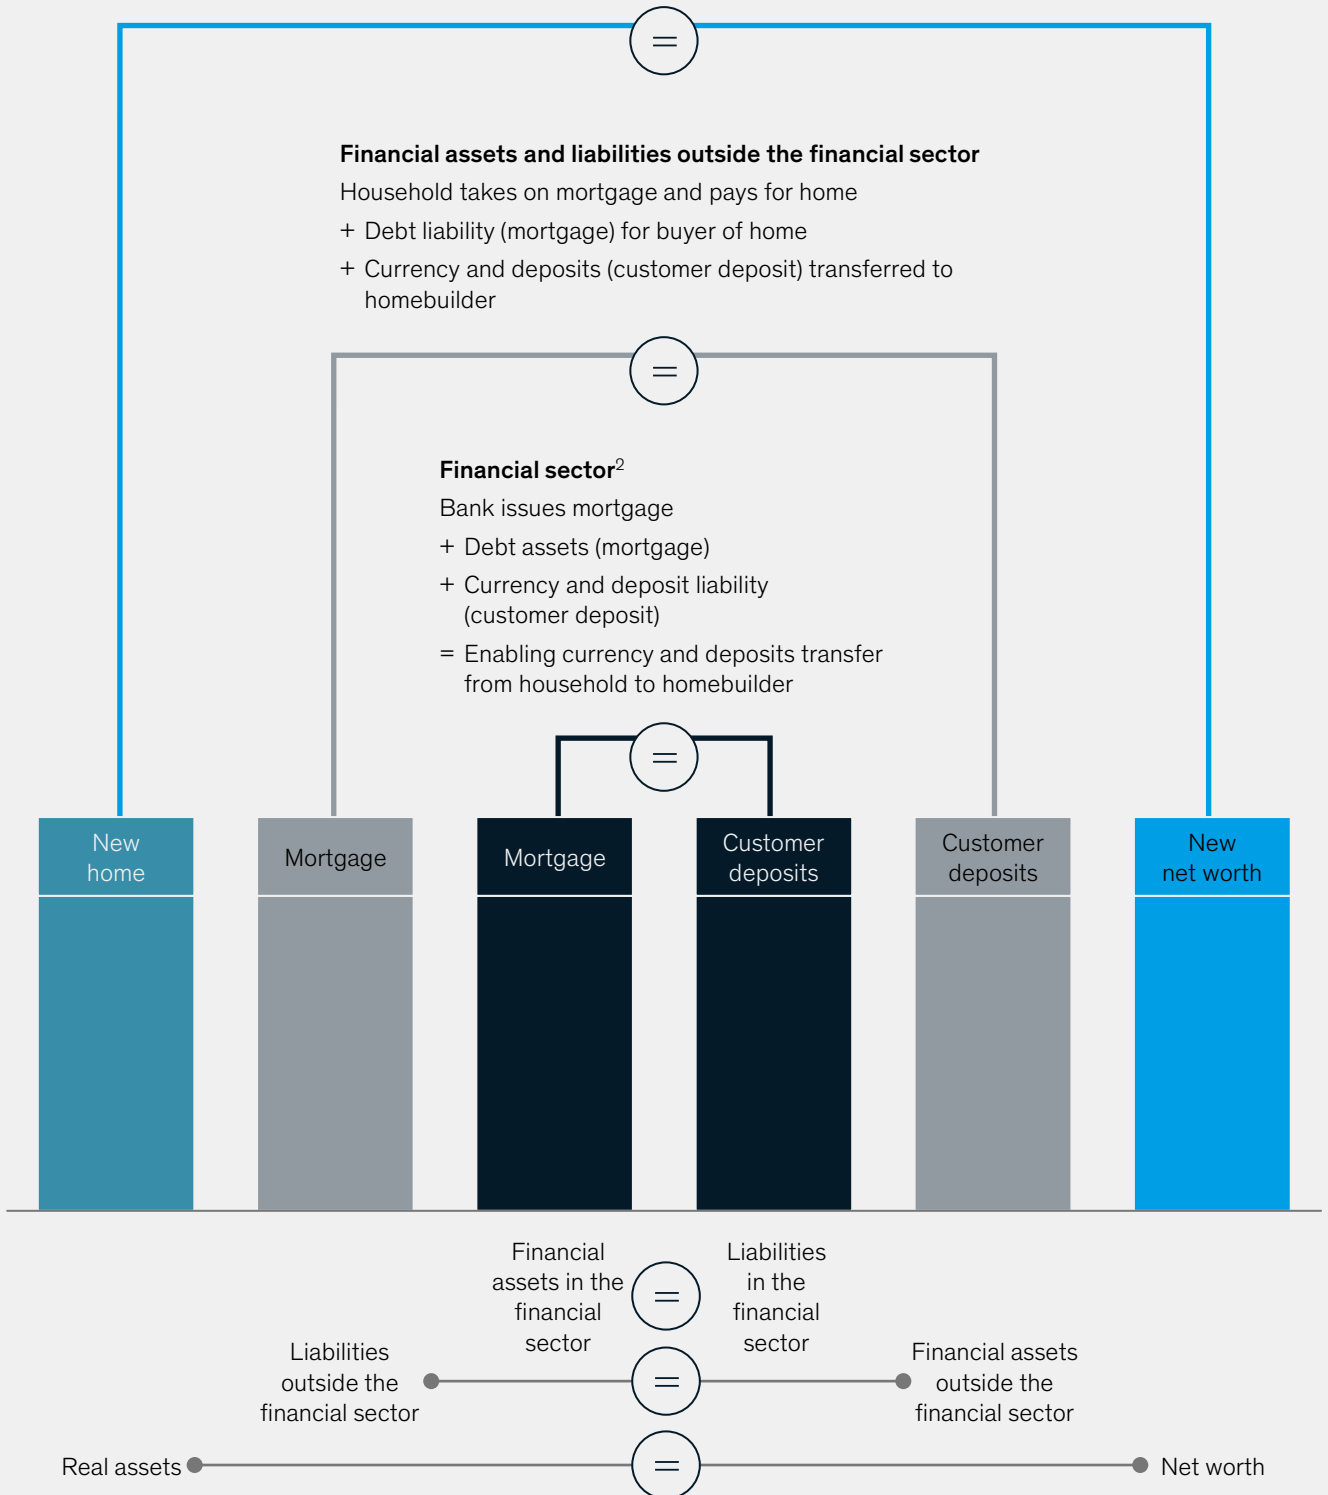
=

**Financial assets and liabilities outside the financial sector**

Household takes on mortgage and pays for home

+ Debt liability (mortgage) for buyer of home

+ Currency and deposits (customer deposit) transferred to homebuilder

=

**Financial sector**$^{2}$

Bank issues mortgage

+ Debt assets (mortgage)

+ Currency and deposit liability (customer deposit)

= Enabling currency and deposits transfer from household to homebuilder

=

New home

Mortgage

Mortgage

Customer deposits

Customer deposits

New net worth

Financial assets in the financial sector

=

Liabilities in the financial sector

Liabilities outside the financial sector

=

Financial assets outside the financial sector

Real assets

=

Net worth